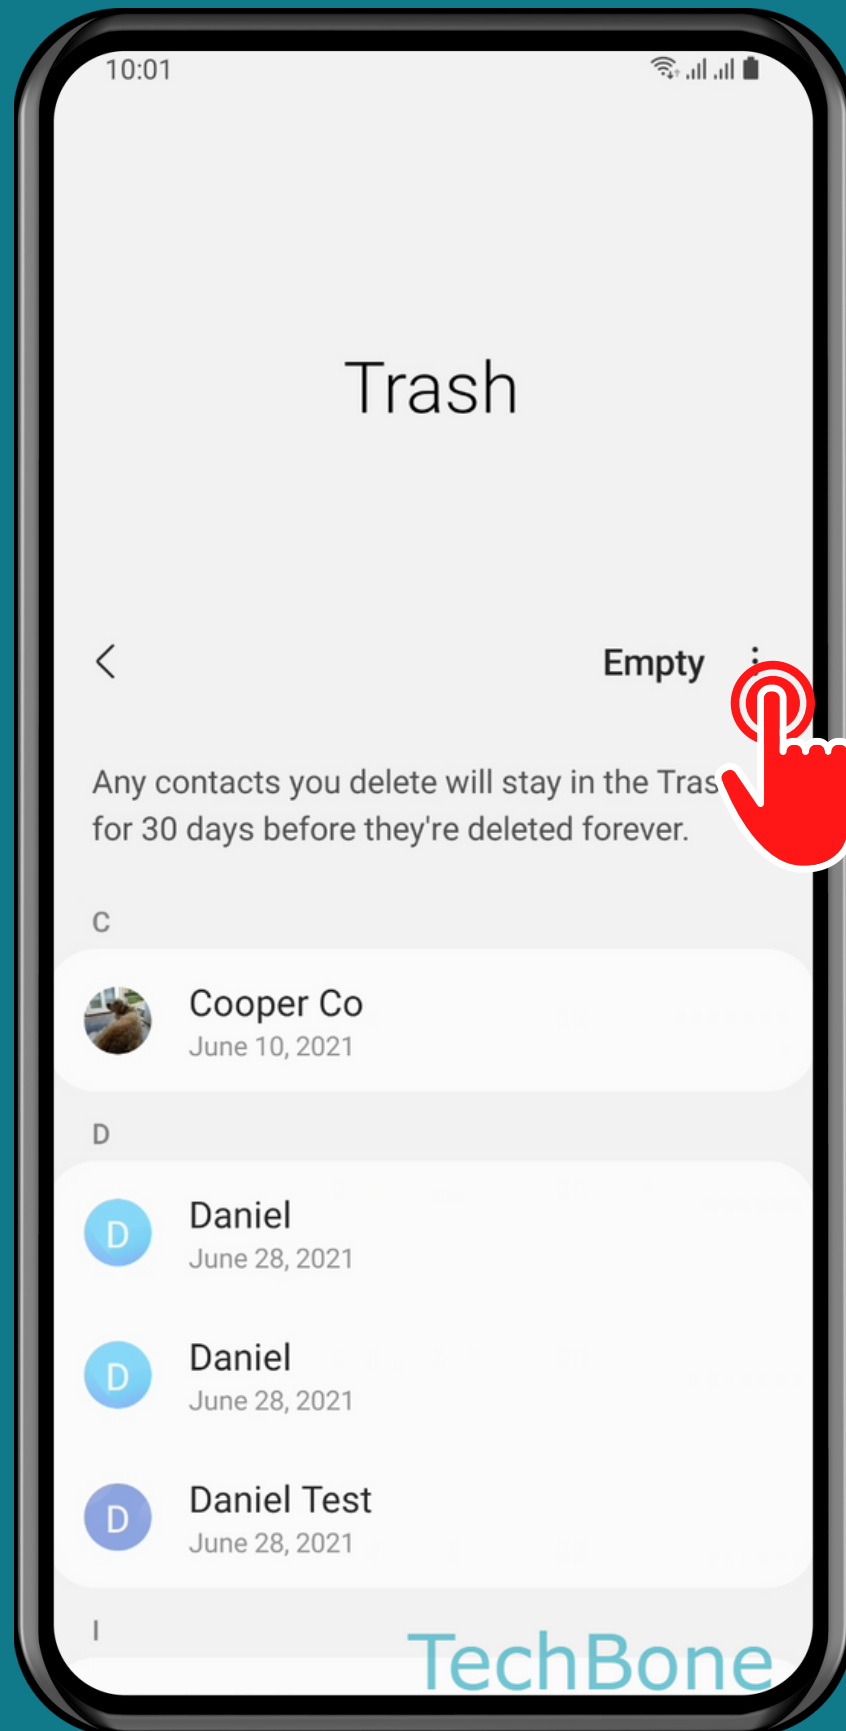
10:01

Trash

Empty

Any contacts you delete will stay in the Tras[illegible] for 30 days before they're deleted forever.

C

Cooper Co
June 10, 2021

D

D
Daniel
June 28, 2021

D
Daniel
June 28, 2021

D
Daniel Test
June 28, 2021

I

TechBone